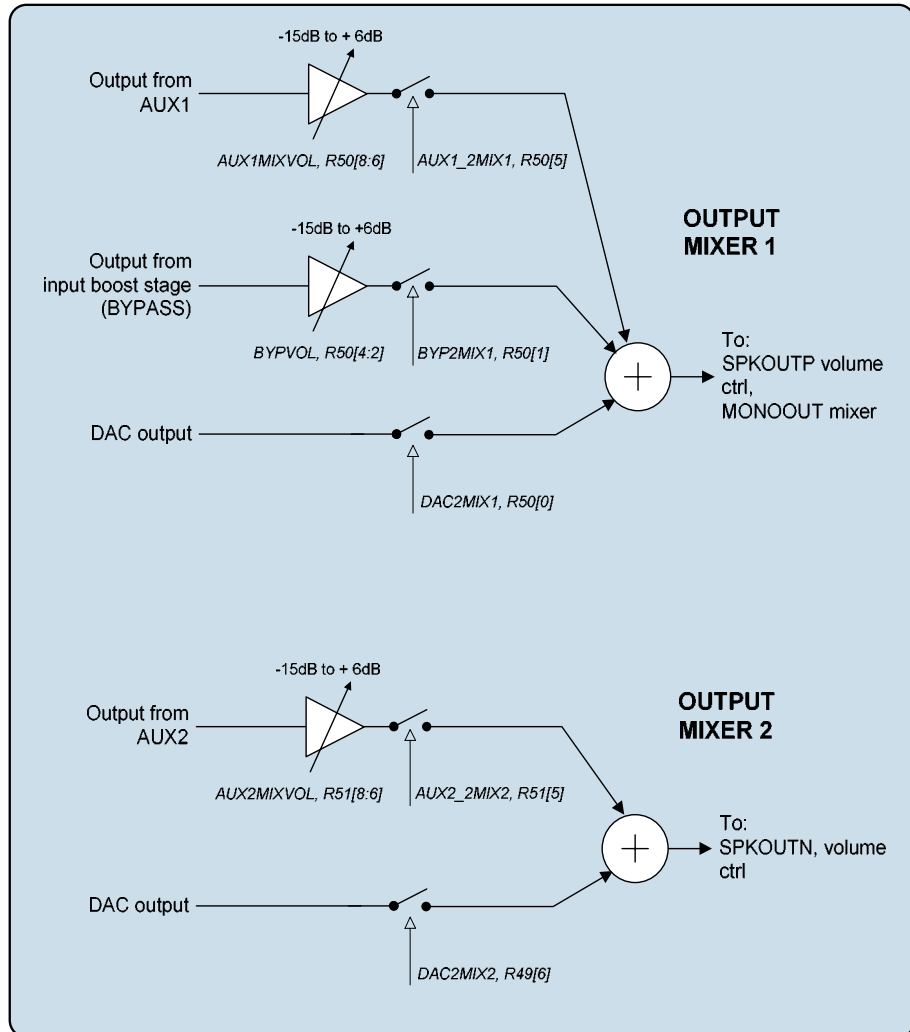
-15dB to + 6dB

Output from AUX1

AUX1MIXVOL, R50[8:6]

AUX1_2MIX1, R50[5]

OUTPUT MIXER 1

-15dB to +6dB

Output from input boost stage (BYPASS)

BYPVOL, R50[4:2]

BYP2MIX1, R50[1]

To: SPKOUTP volume ctrl, MONOOUT mixer

DAC output

DAC2MIX1, R50[0]

-15dB to + 6dB

Output from AUX2

OUTPUT MIXER 2

AUX2MIXVOL, R51[8:6]

AUX2_2MIX2, R51[5]

To: SPKOUTN, volume ctrl

DAC output

DAC2MIX2, R49[6]